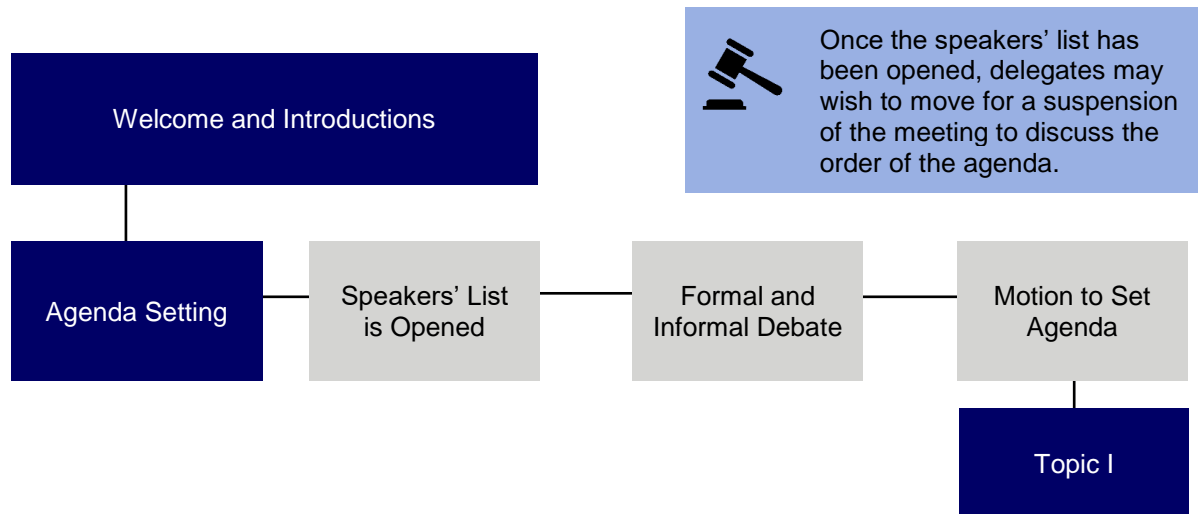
Welcome and Introductions

Once the speakers' list has been opened, delegates may wish to move for a suspension of the meeting to discuss the order of the agenda.

Agenda Setting

Speakers' List is Opened

Formal and Informal Debate

Motion to Set Agenda

Topic I